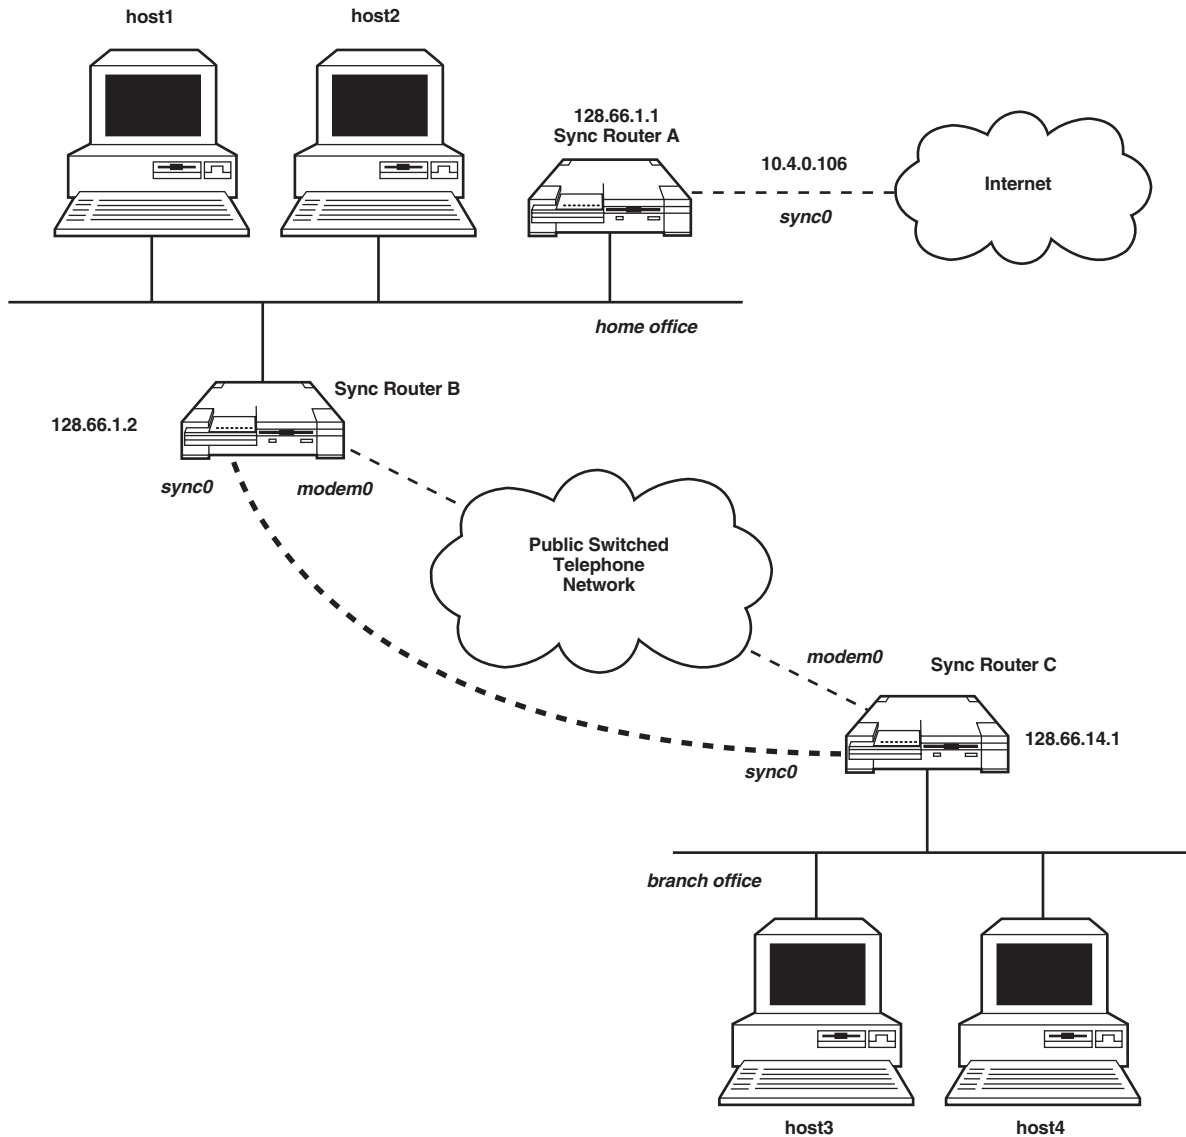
host1

host2

128.66.1.1
Sync Router A

10.4.0.106

sync0

Internet

home office

Sync Router B

128.66.1.2

sync0

modem0

Public Switched Telephone Network

modem0

Sync Router C

128.66.14.1

sync0

branch office

host3

host4